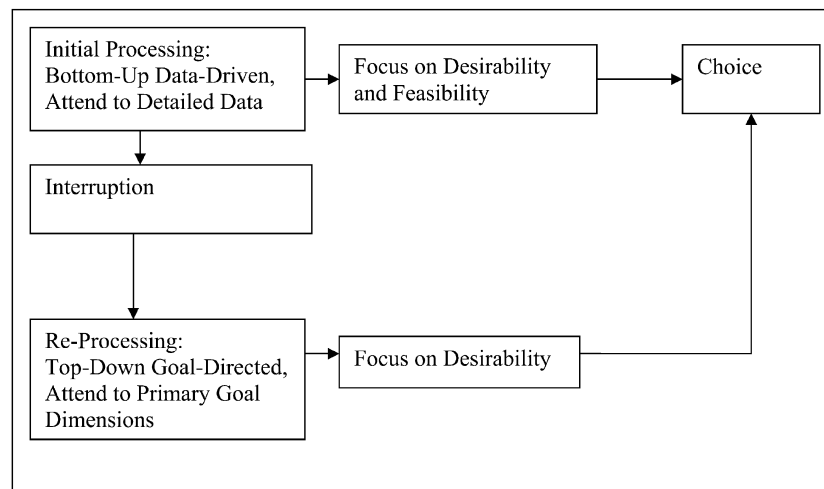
Initial Processing: Bottom-Up Data-Driven, Attend to Detailed Data

Focus on Desirability and Feasibility

Choice

Interruption

Re-Processing: Top-Down Goal-Directed, Attend to Primary Goal Dimensions

Focus on Desirability